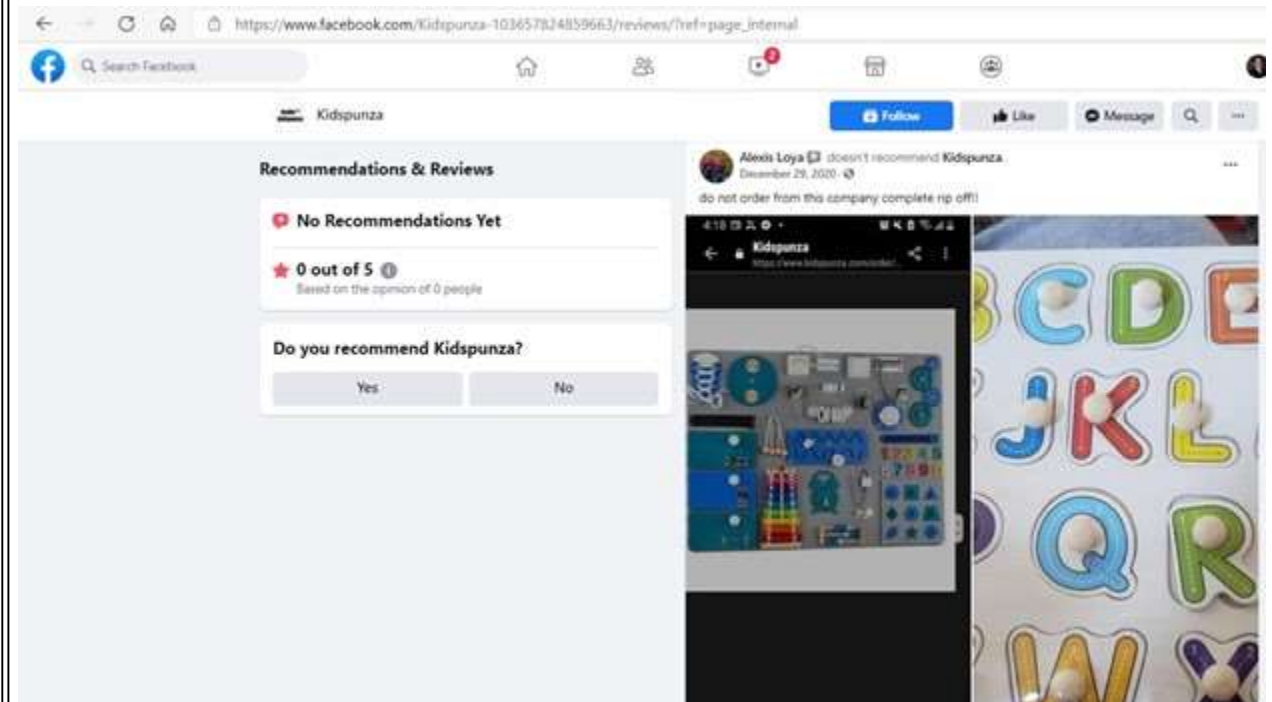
https://www.facebook.com/Kidspunza-103657824859663/reviews/?ref=page_internal

Search Facebook

2

Kidspunza

Follow

Like

Message

...

Recommendations & Reviews

No Recommendations Yet

0 out of 5

Based on the opinion of 0 people

Do you recommend Kidspunza?

Yes

No

Alexis Loya doesn't recommend Kidspunza.

December 29, 2020 ·

...

do not order from this company complete rip off!!

4:10

Kidspunza

https://www.kidspunza.com/order/...

C D E

J K L

Q R

W X